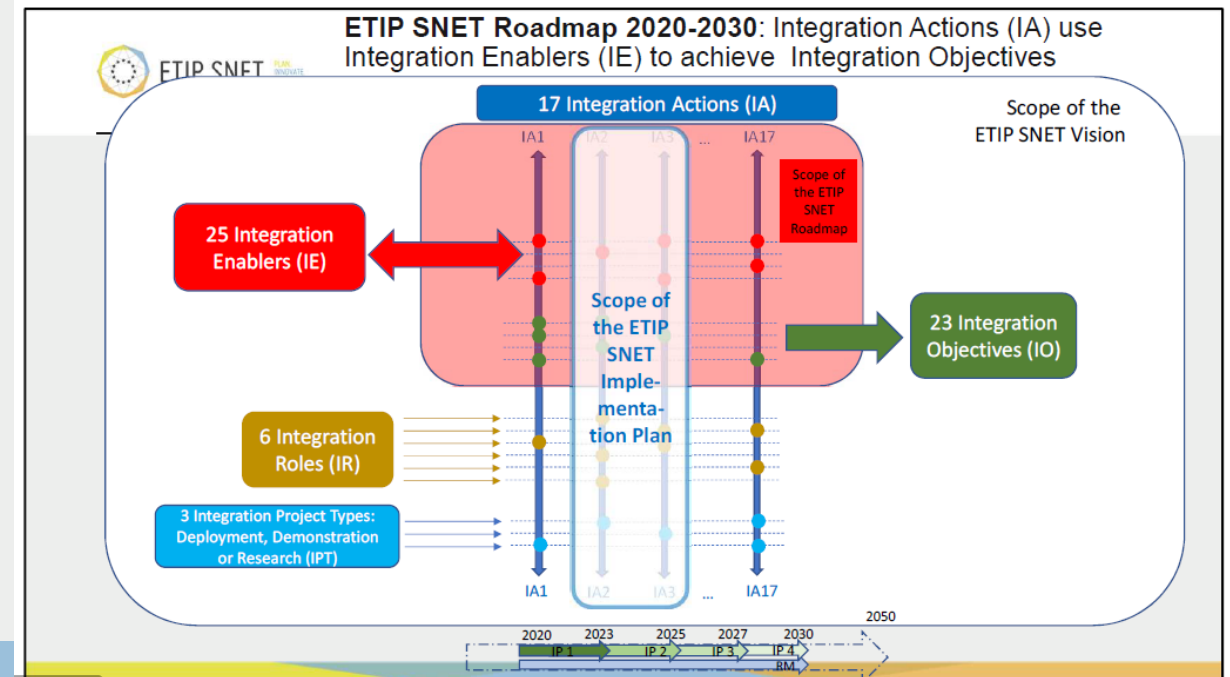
ETIP SNET PLAN INNOVATE

ETIP SNET Roadmap 2020-2030: Integration Actions (IA) use Integration Enablers (IE) to achieve Integration Objectives

17 Integration Actions (IA)

Scope of the ETIP SNET Vision

IA1 IA2 IA3 ... IA17

Scope of the ETIP SNET Roadmap

25 Integration Enablers (IE)

Scope of the ETIP SNET Implementation Plan

23 Integration Objectives (IO)

6 Integration Roles (IR)

3 Integration Project Types: Deployment, Demonstration or Research (IPT)

IA1 IA2 IA3 ... IA17

2050

2020 2023 2025 2027 2030

IP 1 IP 2 IP 3 IP 4

RM